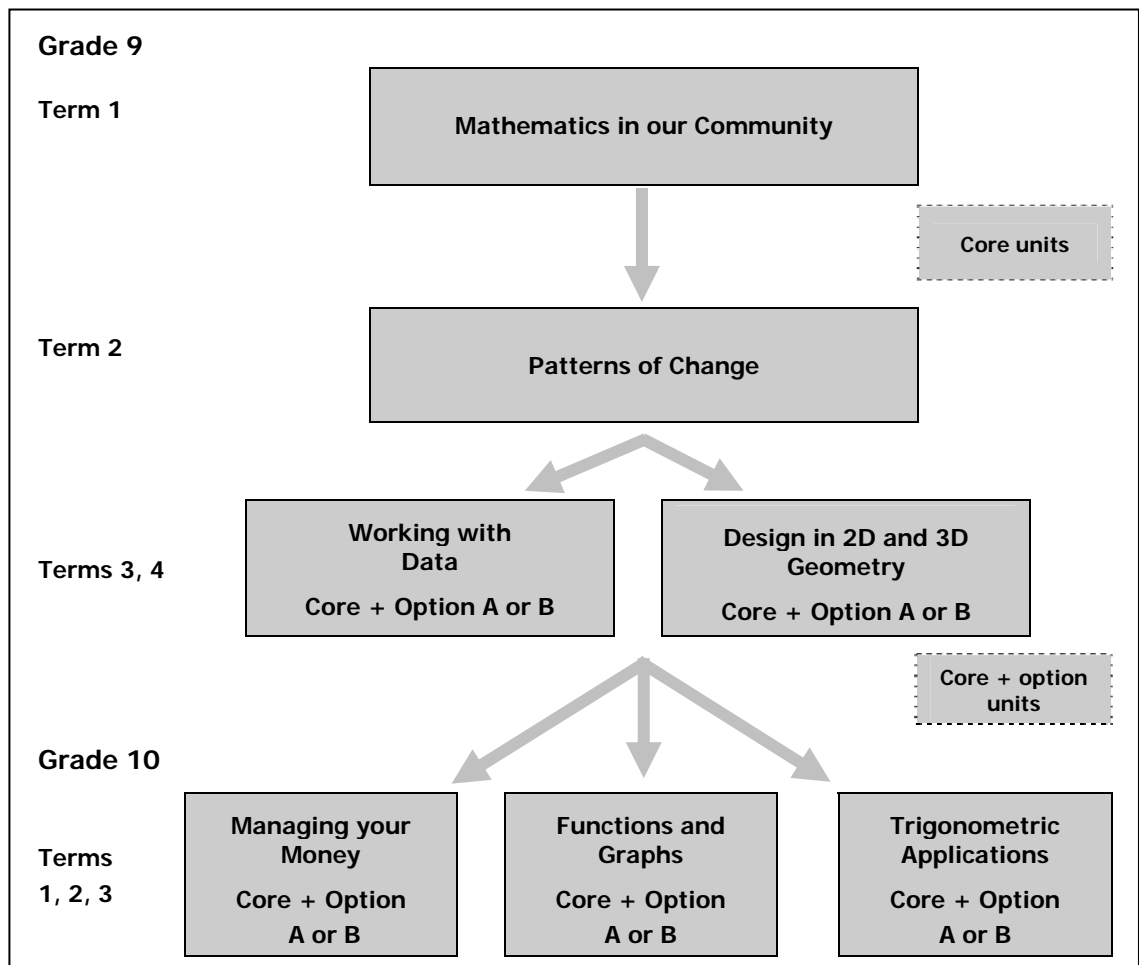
Grade 9

Term 1

Mathematics in our Community

Core units

Term 2

Patterns of Change

Terms 3, 4

Working with Data

Core + Option A or B

Design in 2D and 3D Geometry

Core + Option A or B

Core + option units

Grade 10

Terms 1, 2, 3

Managing your Money

Core + Option A or B

Functions and Graphs

Core + Option A or B

Trigonometric Applications

Core + Option A or B